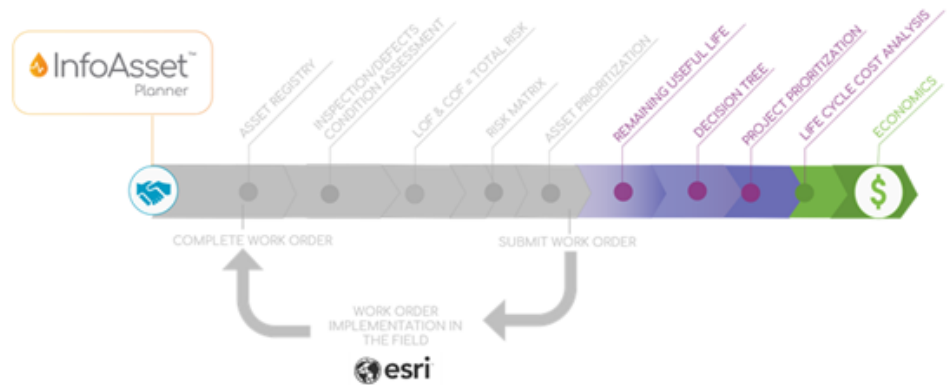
InfoAsset™
Planner

ASSET REGISTRY
INSPECTION/DEFECTS CONDITION ASSESSMENT
LOF & COF = TOTAL RISK
RISK MATRIX
ASSET PRIORITIZATION
REMAINING USEFUL LIFE
DECISION TREE
PROJECT PRIORITIZATION
LIFE CYCLE COST ANALYSIS
ECONOMICS

$

COMPLETE WORK ORDER
SUBMIT WORK ORDER

WORK ORDER IMPLEMENTATION IN THE FIELD

esri